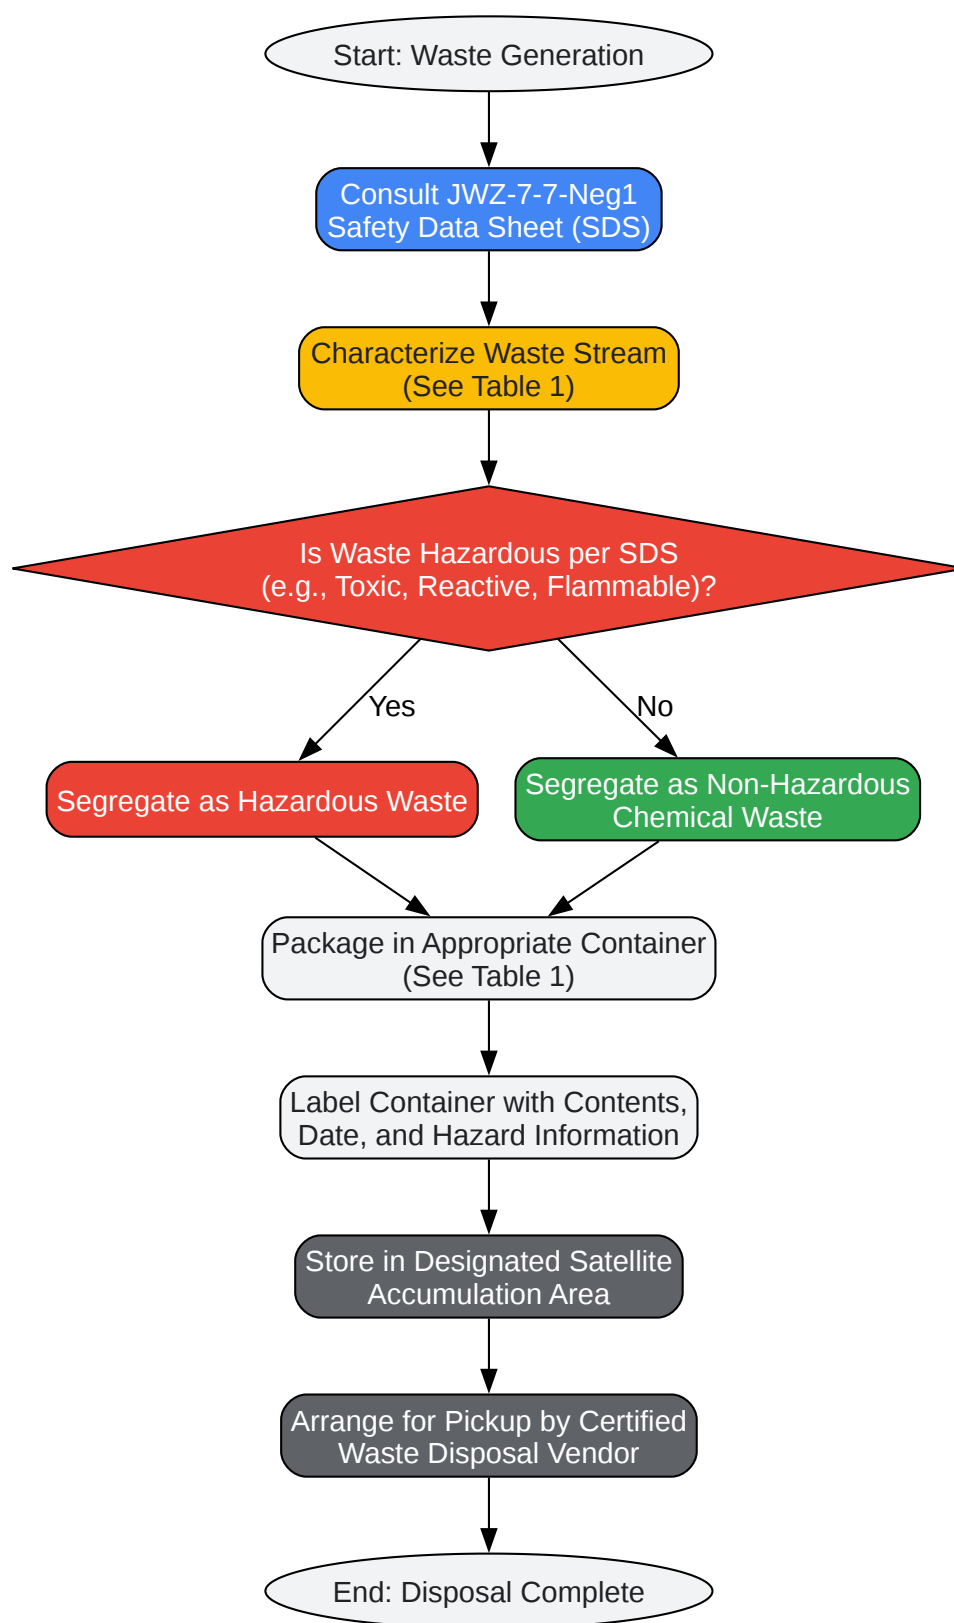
Start: Waste Generation

Consult JWZ-7-7-Neg1 Safety Data Sheet (SDS)

Characterize Waste Stream (See Table 1)

Is Waste Hazardous per SDS (e.g., Toxic, Reactive, Flammable)?

Yes

No

Segregate as Hazardous Waste

Segregate as Non-Hazardous Chemical Waste

Package in Appropriate Container (See Table 1)

Label Container with Contents, Date, and Hazard Information

Store in Designated Satellite Accumulation Area

Arrange for Pickup by Certified Waste Disposal Vendor

End: Disposal Complete